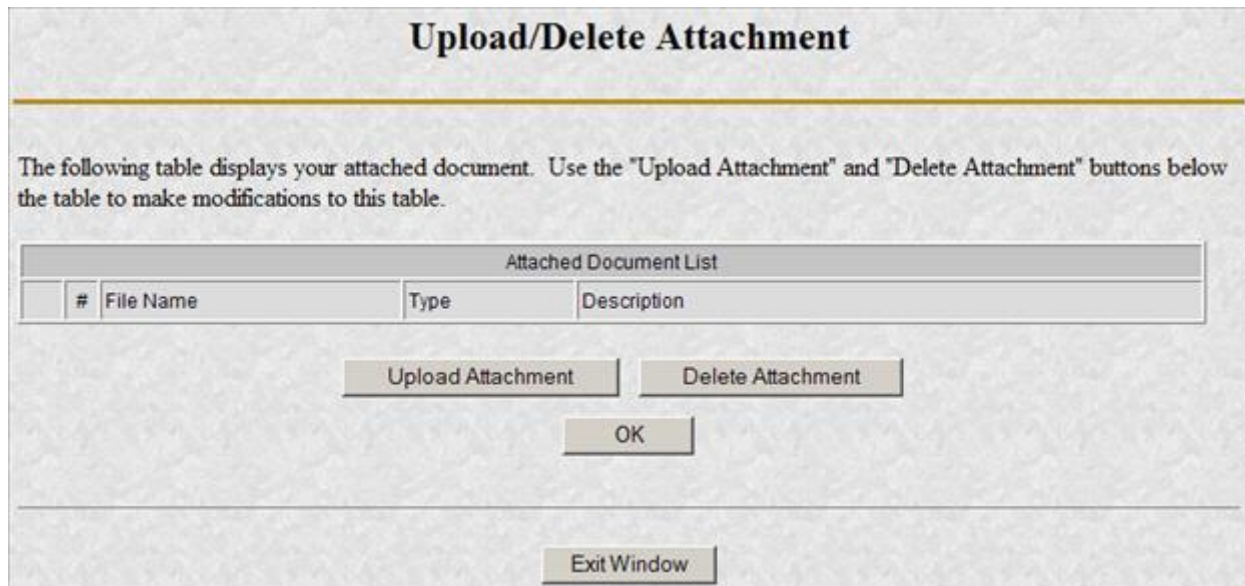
Upload/Delete Attachment

The following table displays your attached document. Use the "Upload Attachment" and "Delete Attachment" buttons below the table to make modifications to this table.

| Attached Document List | | | | |
|---|---|---|---|---|
| | # | File Name | Type | Description |

Upload Attachment

Delete Attachment

OK

Exit Window